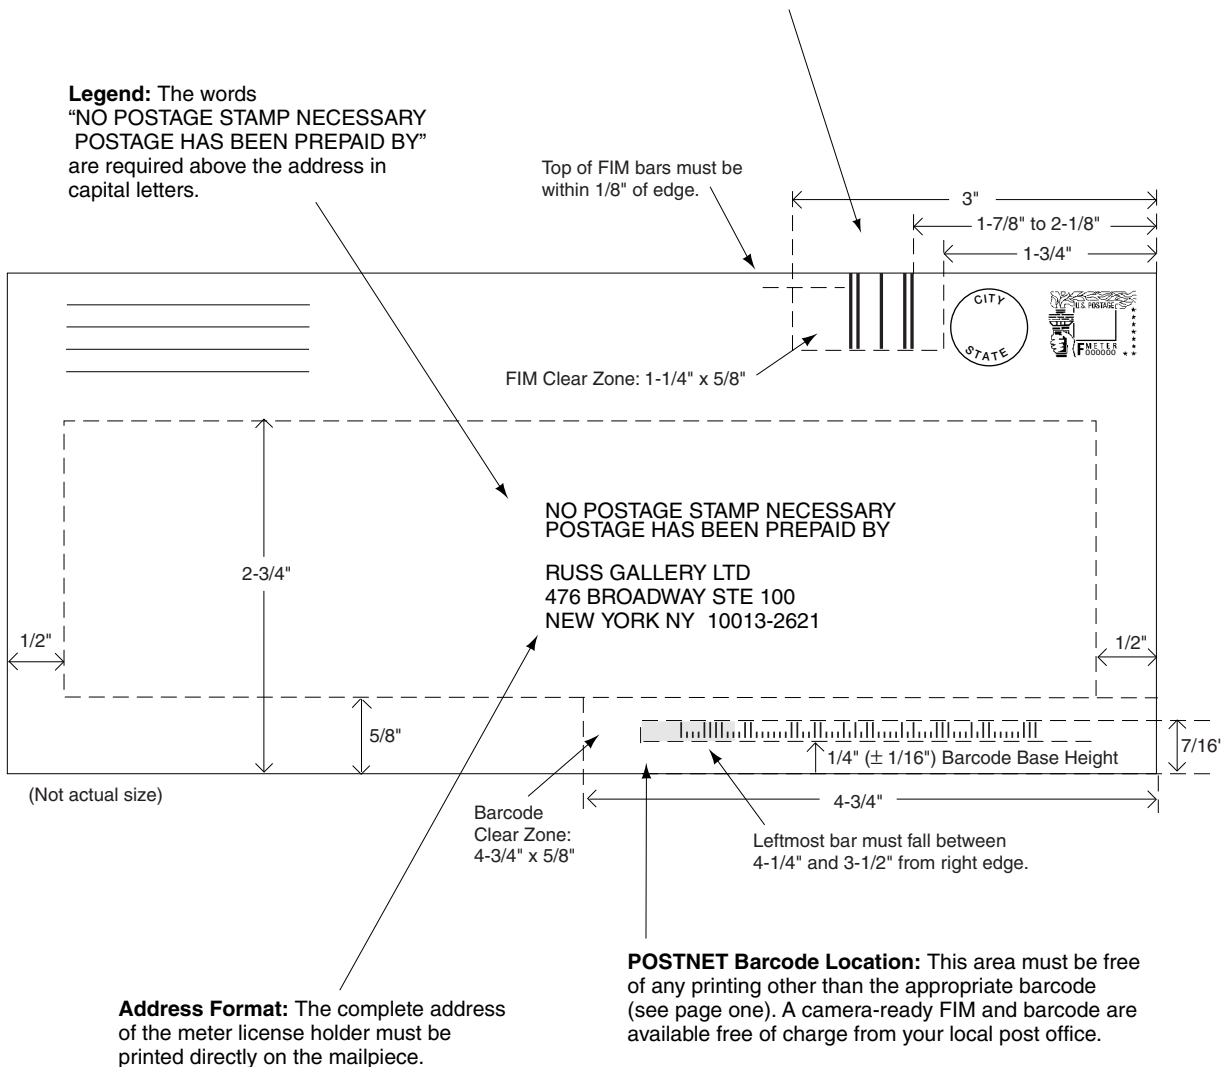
**Legend:** The words "NO POSTAGE STAMP NECESSARY POSTAGE HAS BEEN PREPAID BY" are required above the address in capital letters.

Top of FIM bars must be within 1/8" of edge.

3"

1-7/8" to 2-1/8"

1-3/4"

CITY

STATE

U.S. POSTAGE

METER 000000

FIM Clear Zone: 1-1/4" x 5/8"

NO POSTAGE STAMP NECESSARY
POSTAGE HAS BEEN PREPAID BY

RUSS GALLERY LTD
476 BROADWAY STE 100
NEW YORK NY 10013-2621

2-3/4"

1/2"

1/2"

5/8"

7/16'

1/4" (± 1/16") Barcode Base Height

(Not actual size)

Barcode Clear Zone: 4-3/4" x 5/8"

4-3/4"

Leftmost bar must fall between 4-1/4" and 3-1/2" from right edge.

**POSTNET Barcode Location:** This area must be free of any printing other than the appropriate barcode (see page one). A camera-ready FIM and barcode are available free of charge from your local post office.

**Address Format:** The complete address of the meter license holder must be printed directly on the mailpiece.